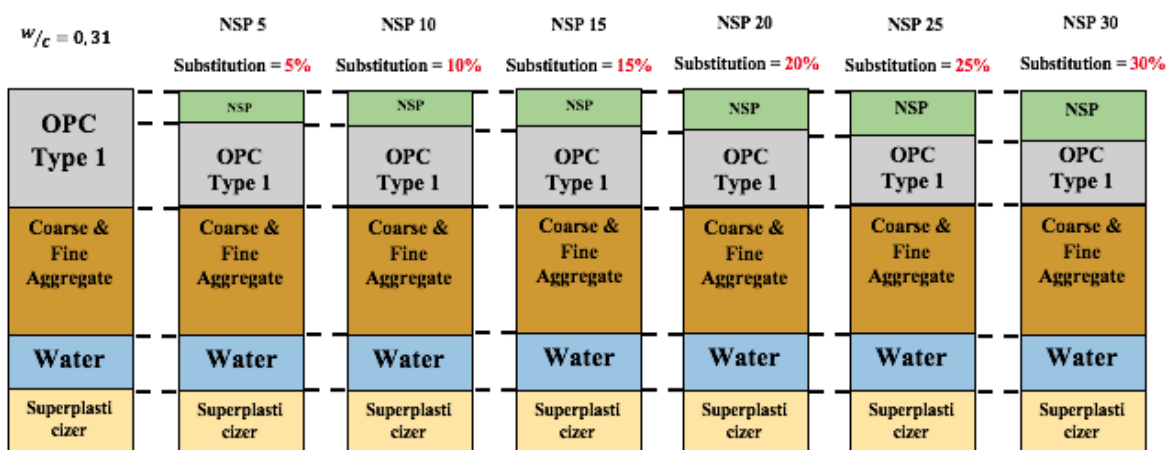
$^{w}/_{c} = 0,31$

NSP 5
Substitution = 5%

NSP 10
Substitution = 10%

NSP 15
Substitution = 15%

NSP 20
Substitution = 20%

NSP 25
Substitution = 25%

NSP 30
Substitution = 30%

OPC Type 1
Coarse & Fine Aggregate
Water
Superplasticizer

NSP
OPC Type 1
Coarse & Fine Aggregate
Water
Superplasticizer

NSP
OPC Type 1
Coarse & Fine Aggregate
Water
Superplasticizer

NSP
OPC Type 1
Coarse & Fine Aggregate
Water
Superplasticizer

NSP
OPC Type 1
Coarse & Fine Aggregate
Water
Superplasticizer

NSP
OPC Type 1
Coarse & Fine Aggregate
Water
Superplasticizer

NSP
OPC Type 1
Coarse & Fine Aggregate
Water
Superplasticizer